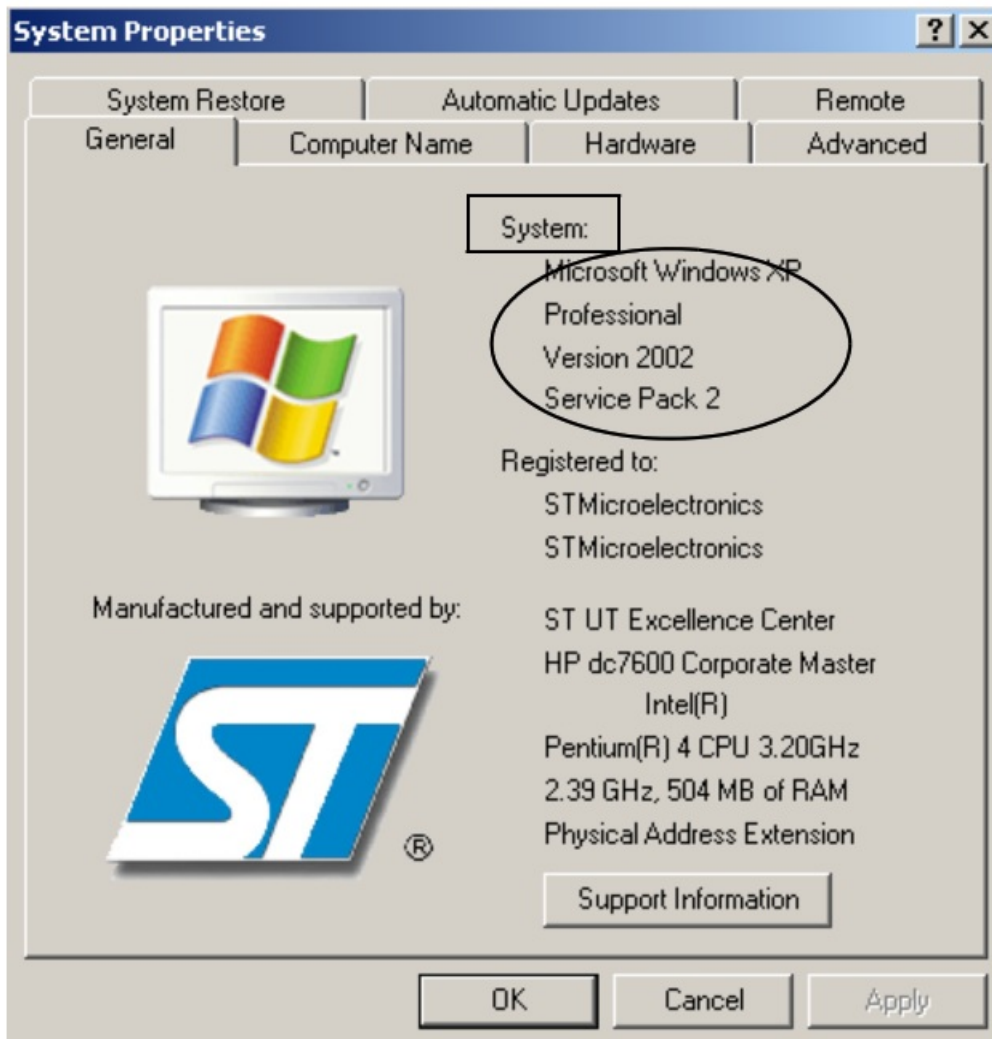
System Properties

?
X

System Restore
Automatic Updates
Remote
General
Computer Name
Hardware
Advanced

System:
Microsoft Windows XP
Professional
Version 2002
Service Pack 2

Registered to:
STMicroelectronics
STMicroelectronics

Manufactured and supported by:

ST UT Excellence Center
HP dc7600 Corporate Master
Intel(R)
Pentium(R) 4 CPU 3.20GHz
2.39 GHz, 504 MB of RAM
Physical Address Extension

ST
®

Support Information

OK
Cancel
Apply